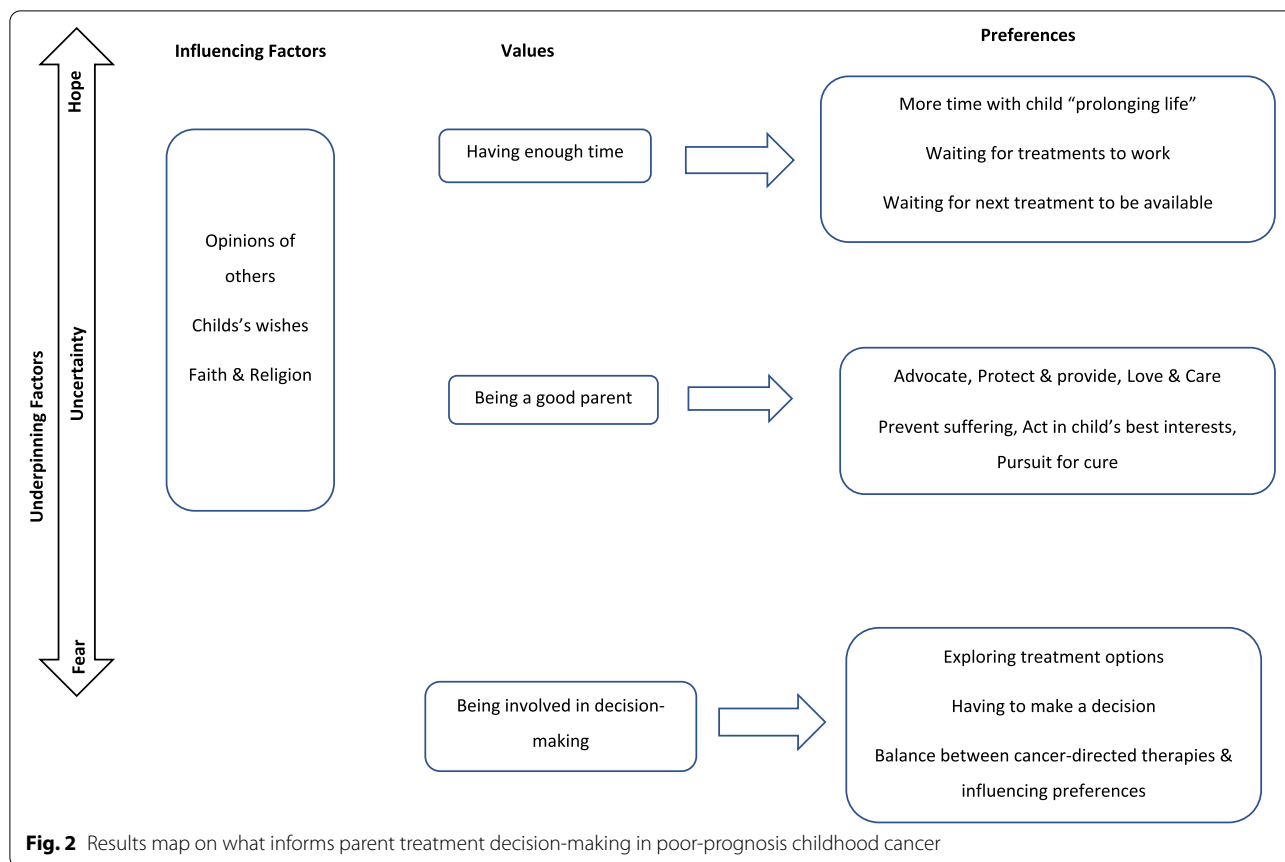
Underpinning Factors

Hope

Uncertainty

Fear

Influencing Factors

Opinions of others

Childs's wishes

Faith & Religion

Values

Having enough time

Being a good parent

Being involved in decision-making

Preferences

More time with child "prolonging life"

Waiting for treatments to work

Waiting for next treatment to be available

Advocate, Protect & provide, Love & Care

Prevent suffering, Act in child's best interests, Pursuit for cure

Exploring treatment options

Having to make a decision

Balance between cancer-directed therapies & influencing preferences

Fig. 2 Results map on what informs parent treatment decision-making in poor-prognosis childhood cancer